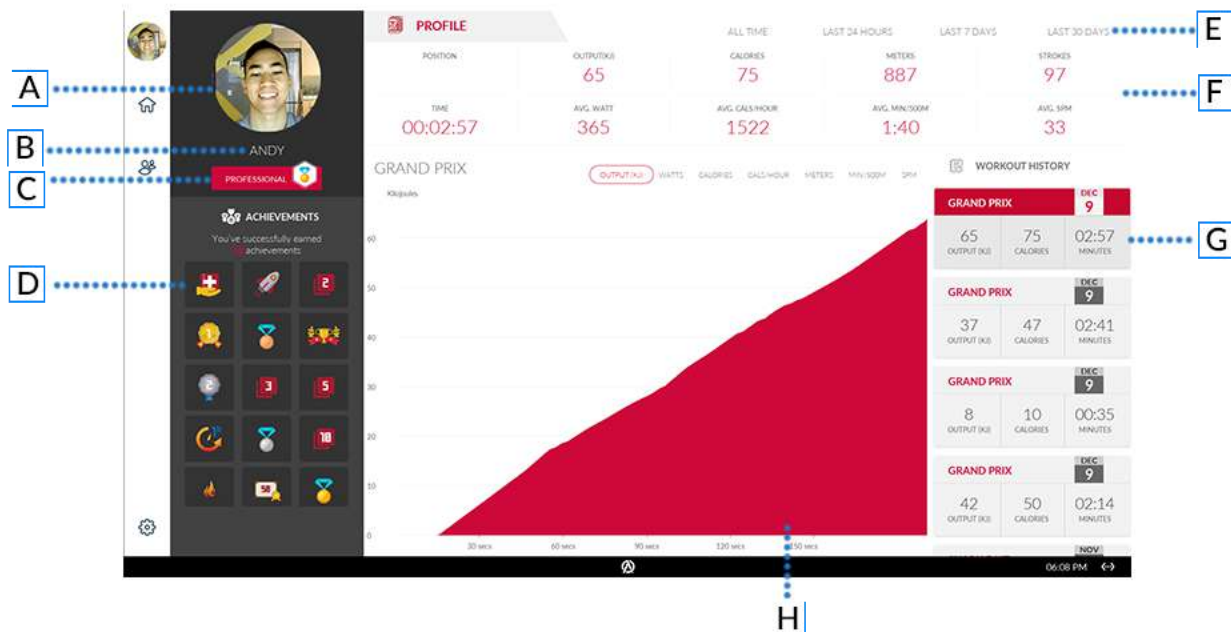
A
B
C
D
E
F
G
H

PROFILE

ALL TIME LAST 24 HOURS LAST 7 DAYS LAST 30 DAYS

| POSITION | OUTPUT(KJ) | CALORIES | METERS | STROKES |
|---|---|---|---|---|
| | 65 | 75 | 887 | 97 |
| TIME | AVG. WATT | AVG. CALS/HOUR | AVG. MIN/500M | AVG. SPM |
| 00:02:57 | 365 | 1522 | 1:40 | 33 |

ANDY
PROFESSIONAL

ACHIEVEMENTS
You've successfully earned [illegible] achievements

GRAND PRIX
OUTPUT(KJ) WATTS CALORIES CALS/HOUR METERS MIN/500M SPM
Kilojoules
60
50
40
30
20
10
0
30 SECS 60 SECS 90 SECS 120 SECS 150 SECS

WORKOUT HISTORY

GRAND PRIX DEC 9
65 OUTPUT (KJ) 75 CALORIES 02:57 MINUTES

GRAND PRIX DEC 9
37 OUTPUT (KJ) 47 CALORIES 02:41 MINUTES

GRAND PRIX DEC 9
8 OUTPUT (KJ) 10 CALORIES 00:35 MINUTES

GRAND PRIX DEC 9
42 OUTPUT (KJ) 50 CALORIES 02:14 MINUTES

NOV

06:08 PM